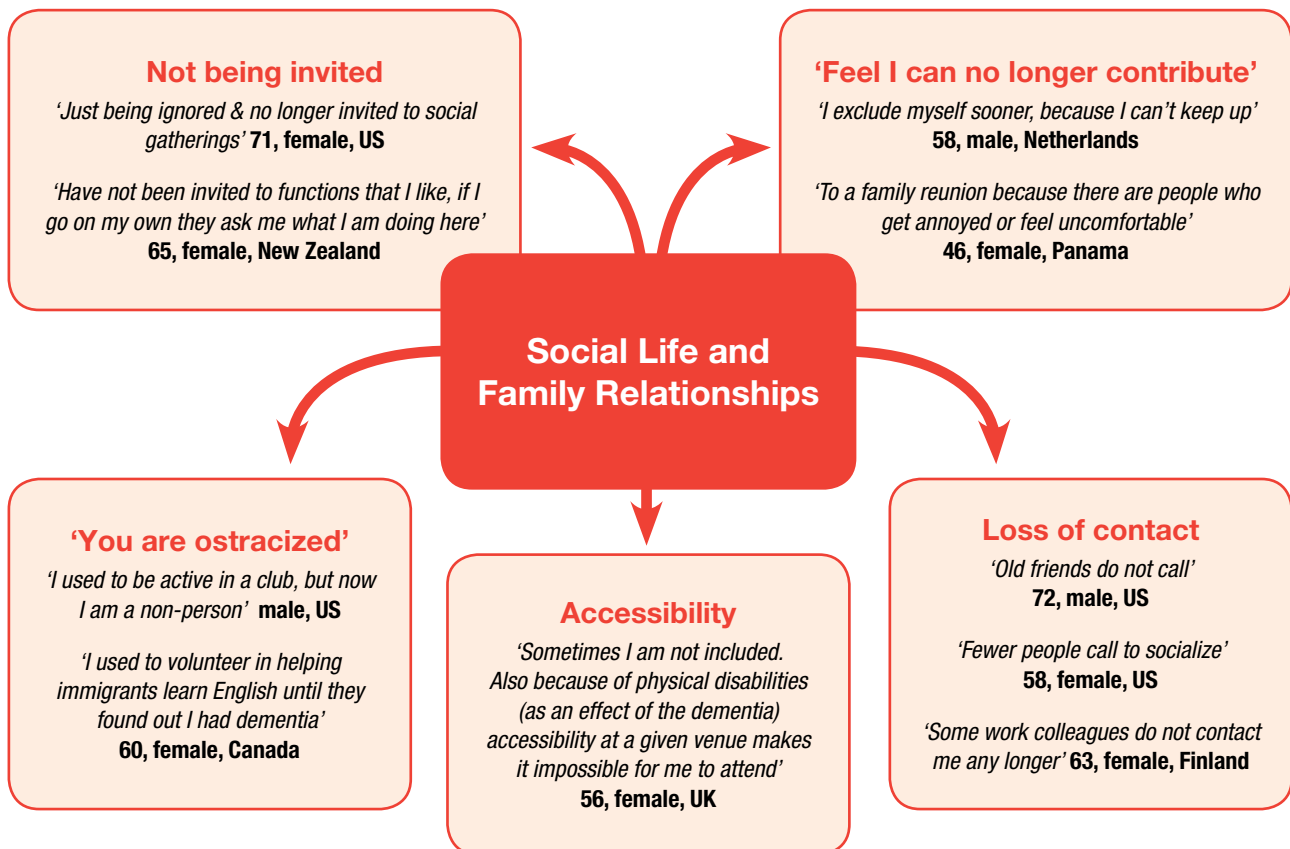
Not being invited

'Just being ignored & no longer invited to social gatherings' 71, female, US

'Have not been invited to functions that I like, if I go on my own they ask me what I am doing here' 65, female, New Zealand

'Feel I can no longer contribute'

'I exclude myself sooner, because I can't keep up' 58, male, Netherlands

'To a family reunion because there are people who get annoyed or feel uncomfortable' 46, female, Panama

Social Life and Family Relationships

'You are ostracized'

'I used to be active in a club, but now I am a non-person' male, US

'I used to volunteer in helping immigrants learn English until they found out I had dementia' 60, female, Canada

Accessibility

'Sometimes I am not included. Also because of physical disabilities (as an effect of the dementia) accessibility at a given venue makes it impossible for me to attend' 56, female, UK

Loss of contact

'Old friends do not call' 72, male, US

'Fewer people call to socialize' 58, female, US

'Some work colleagues do not contact me any longer' 63, female, Finland